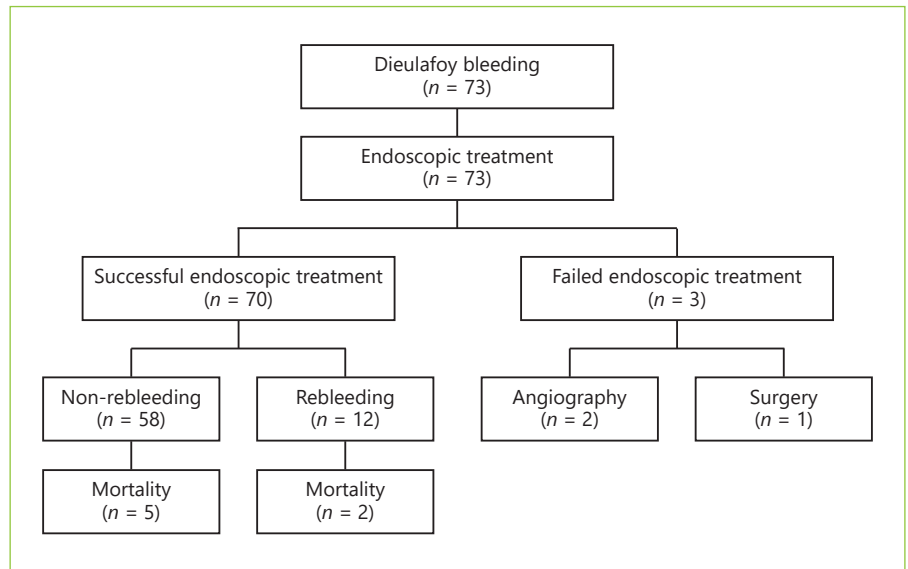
Dieulafoy bleeding
($n$ = 73)

Endoscopic treatment
($n$ = 73)

Successful endoscopic treatment
($n$ = 70)

Failed endoscopic treatment
($n$ = 3)

Non-rebleeding
($n$ = 58)

Rebleeding
($n$ = 12)

Angiography
($n$ = 2)

Surgery
($n$ = 1)

Mortality
($n$ = 5)

Mortality
($n$ = 2)